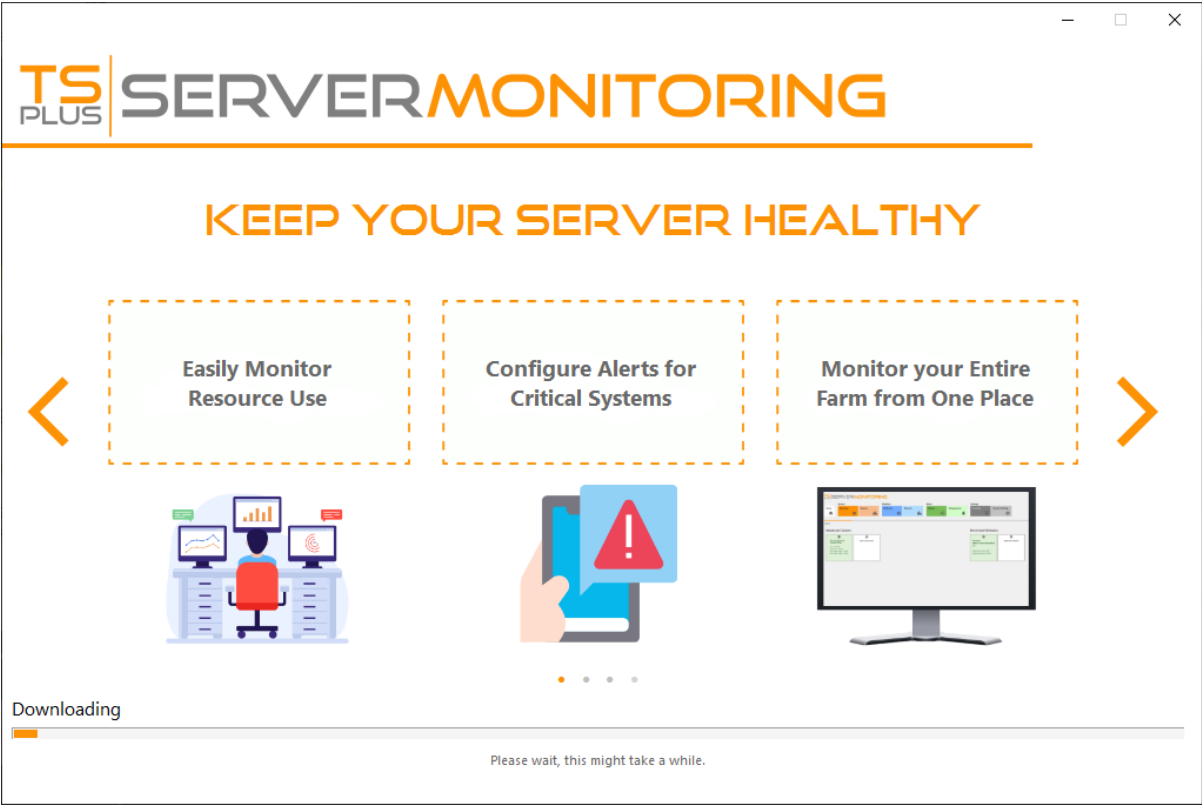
TS PLUS SERVERMONITORING

KEEP YOUR SERVER HEALTHY

Easily Monitor Resource Use

Configure Alerts for Critical Systems

Monitor your Entire Farm from One Place

Downloading

Please wait, this might take a while.